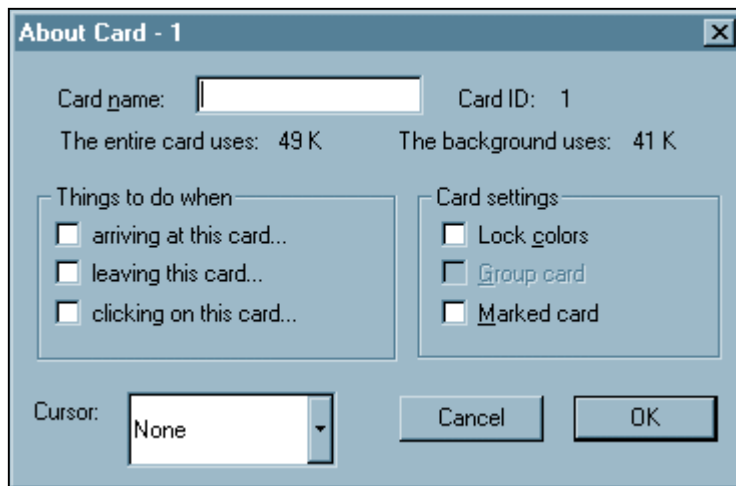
About Card - 1

Card name:

Card ID: 1

The entire card uses: 49 K

The background uses: 41 K

Things to do when

arriving at this card...

leaving this card...

clicking on this card...

Card settings

Lock colors

Group card

Marked card

Cursor:

None

Cancel

OK